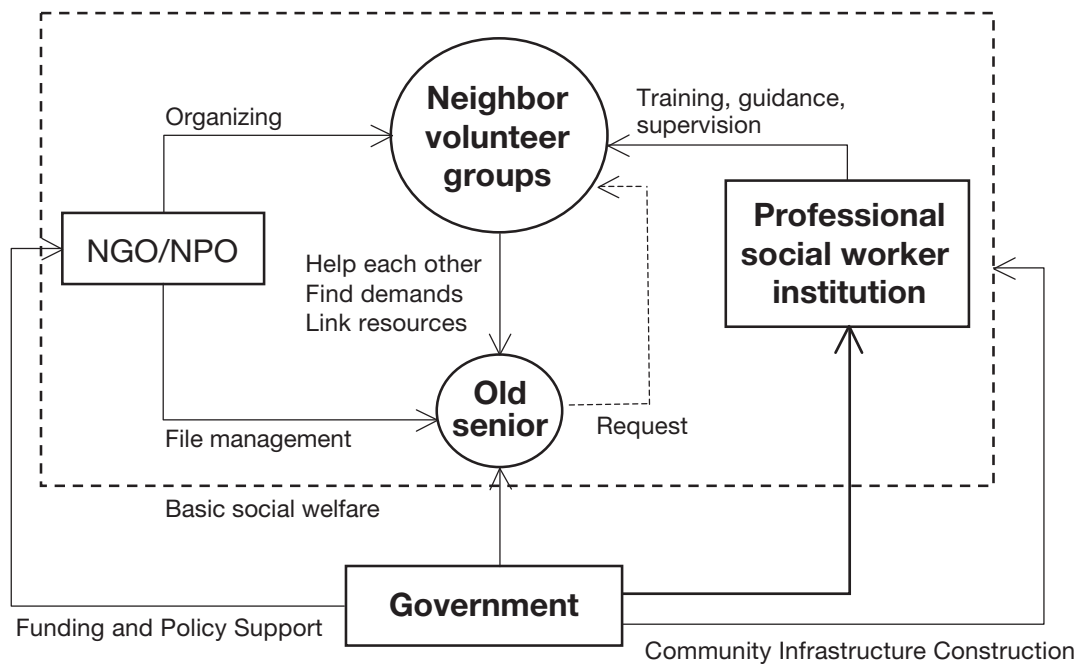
Organizing

Neighbor volunteer groups

Training, guidance, supervision

NGO/NPO

Professional social worker institution

Help each other
Find demands
Link resources

Old senior

File management

Request

Basic social welfare

Government

Funding and Policy Support

Community Infrastructure Construction